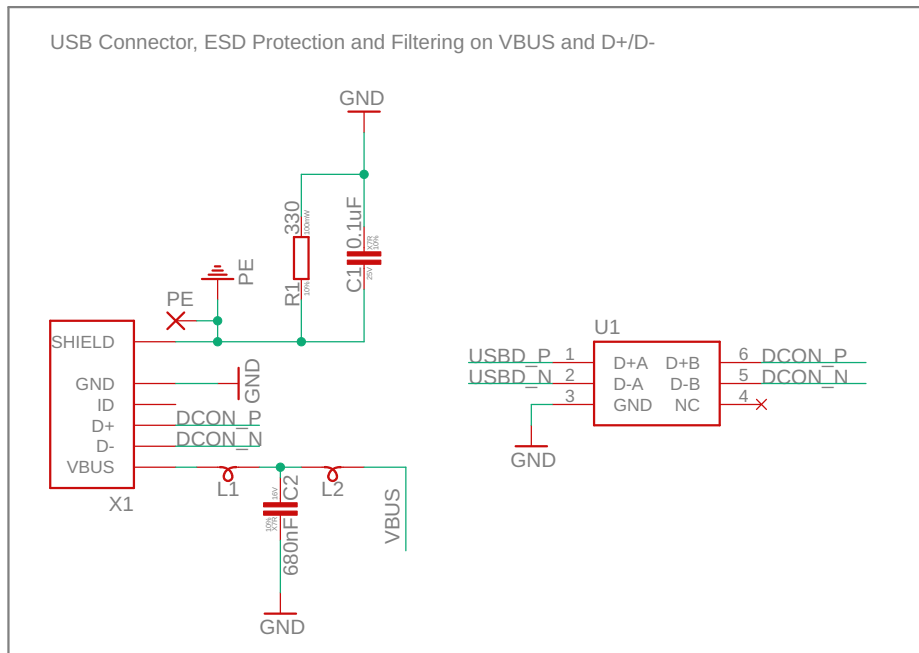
USB Connector, ESD Protection and Filtering on VBUS and D+/D-

GND

330
100mW
R1
10%

0.1uF
X7R
10%
C1
25V

PE

PE

SHIELD
GND
ID
D+
D-
VBUS

X1

GND

DCON_P
DCON_N

L1

16V
C2
10%
X7R
680nF

L2

VBUS

GND

U1

USBD_P 1
USBD_N 2
3

D+A
D-A
GND

D+B
D-B
NC

6 DCON_P
5 DCON_N
4

GND